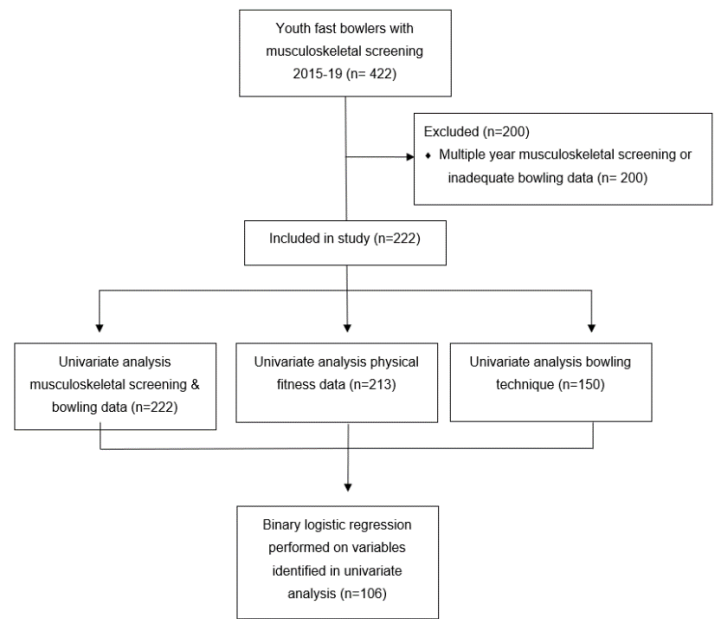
Youth fast bowlers with musculoskeletal screening 2015-19 (n= 422)

Excluded (n=200)
• Multiple year musculoskeletal screening or inadequate bowling data (n= 200)

Included in study (n=222)

Univariate analysis musculoskeletal screening & bowling data (n=222)

Univariate analysis physical fitness data (n=213)

Univariate analysis bowling technique (n=150)

Binary logistic regression performed on variables identified in univariate analysis (n=106)